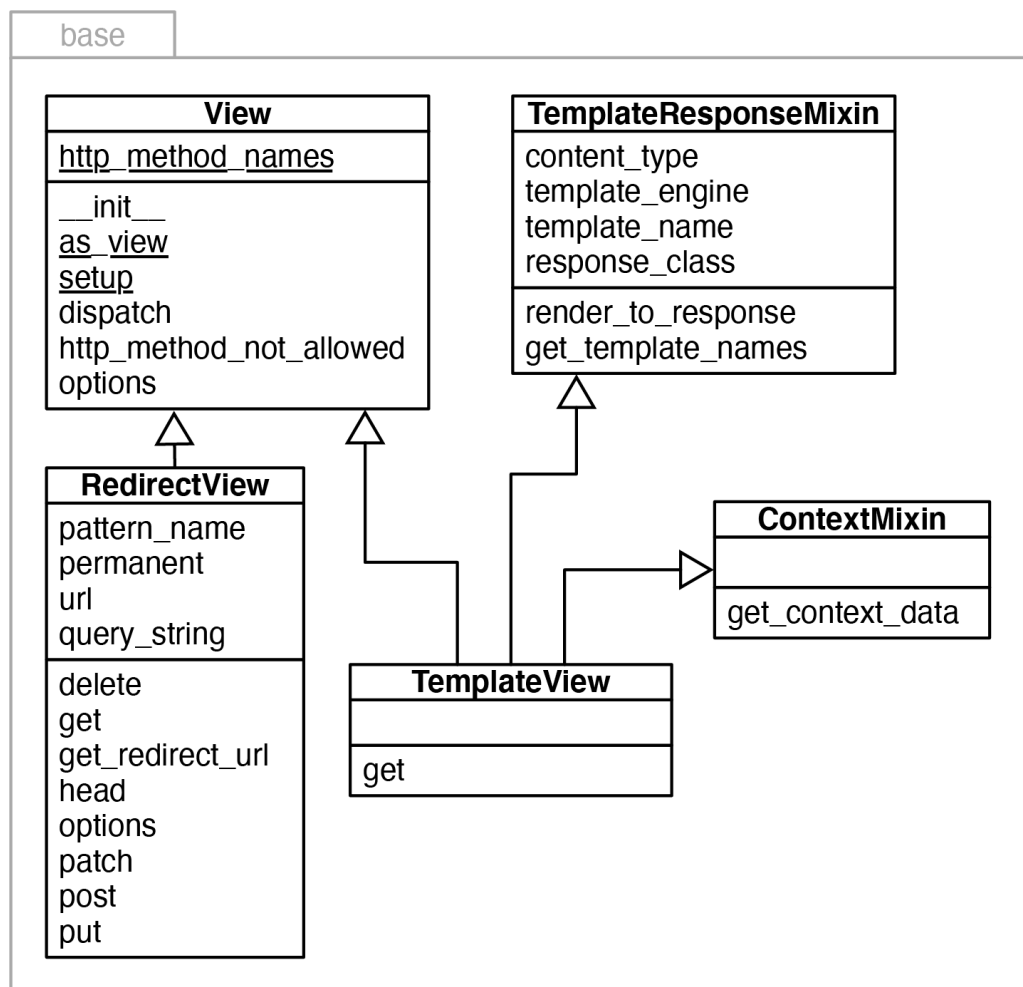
base

View
http_method_names
__init__
as_view
setup
dispatch
http_method_not_allowed
options

TemplateResponseMixin
content_type
template_engine
template_name
response_class
render_to_response
get_template_names

RedirectView
pattern_name
permanent
url
query_string
delete
get
get_redirect_url
head
options
patch
post
put

ContextMixin
get_context_data

TemplateView
get